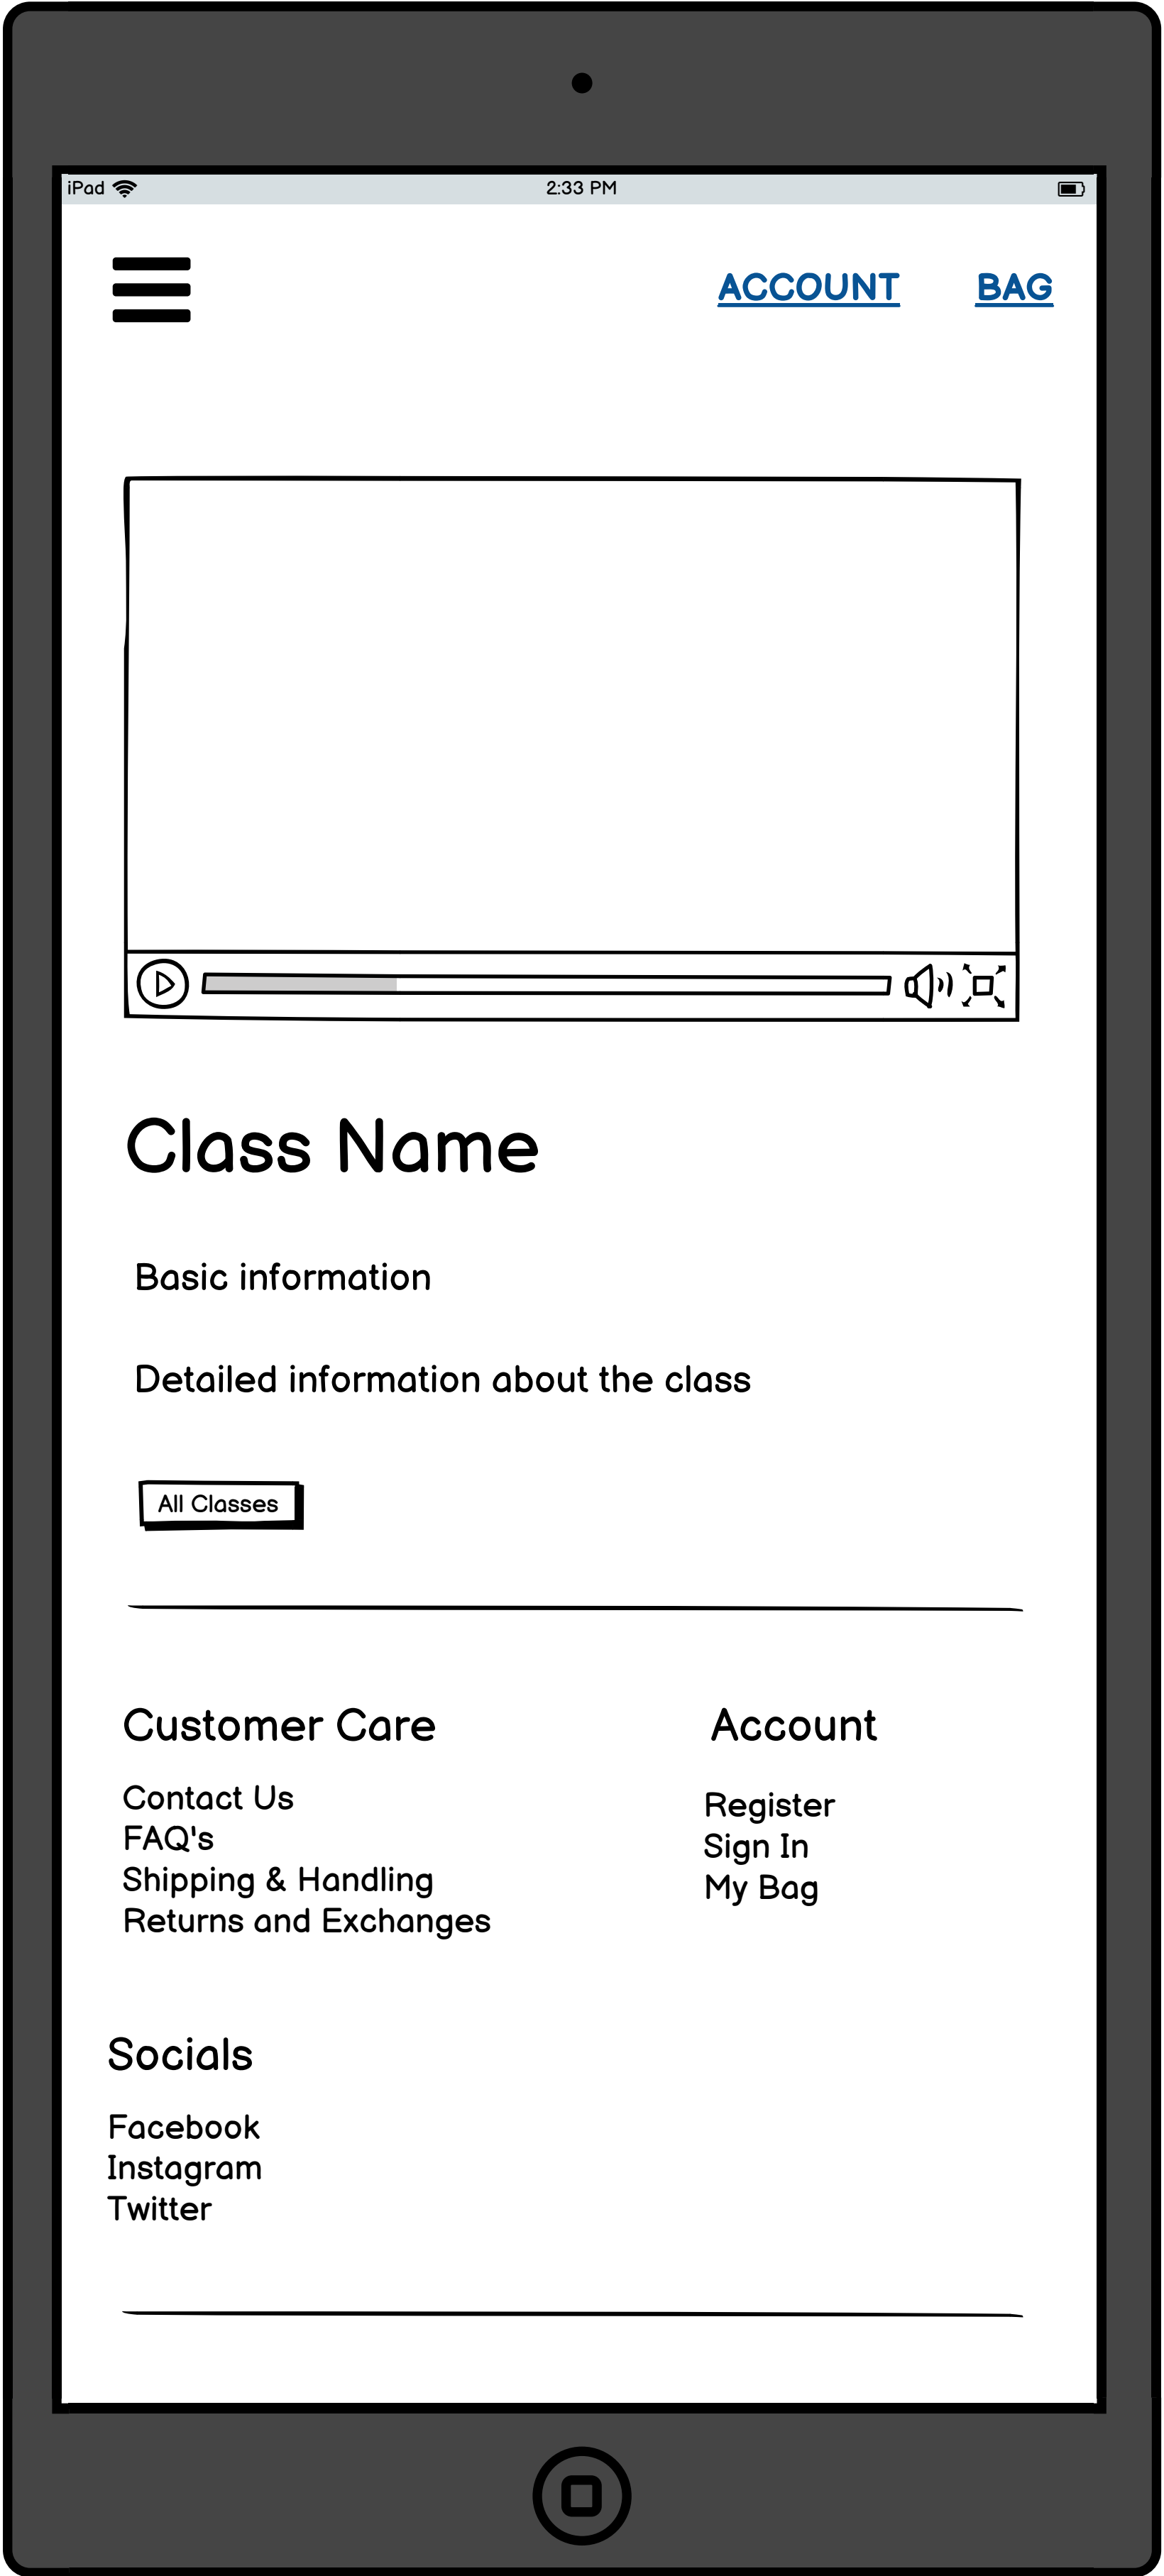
iPad 2:33 PM

ACCOUNT BAG

Class Name

Basic information

Detailed information about the class

All Classes

Customer Care

Contact Us
FAQ's
Shipping & Handling
Returns and Exchanges

Account

Register
Sign In
My Bag

Socials

Facebook
Instagram
Twitter